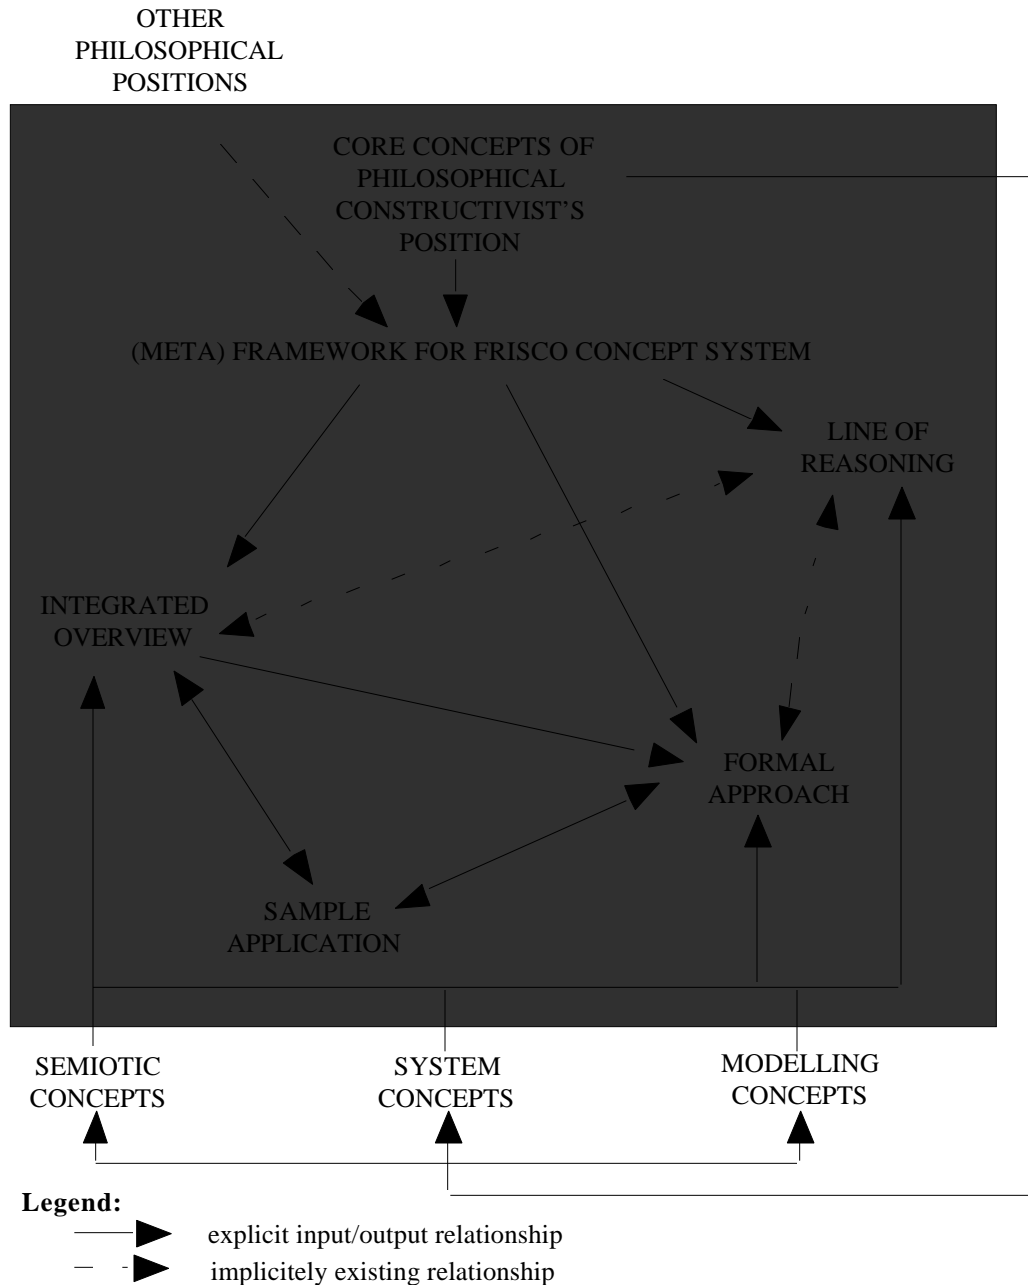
OTHER PHILOSOPHICAL POSITIONS

CORE CONCEPTS OF PHILOSOPHICAL CONSTRUCTIVIST'S POSITION

(META) FRAMEWORK FOR FRISCO CONCEPT SYSTEM

LINE OF REASONING

INTEGRATED OVERVIEW

FORMAL APPROACH

SAMPLE APPLICATION

SEMIOTIC CONCEPTS

SYSTEM CONCEPTS

MODELLING CONCEPTS

**Legend:**

explicit input/output relationship

implicitely existing relationship